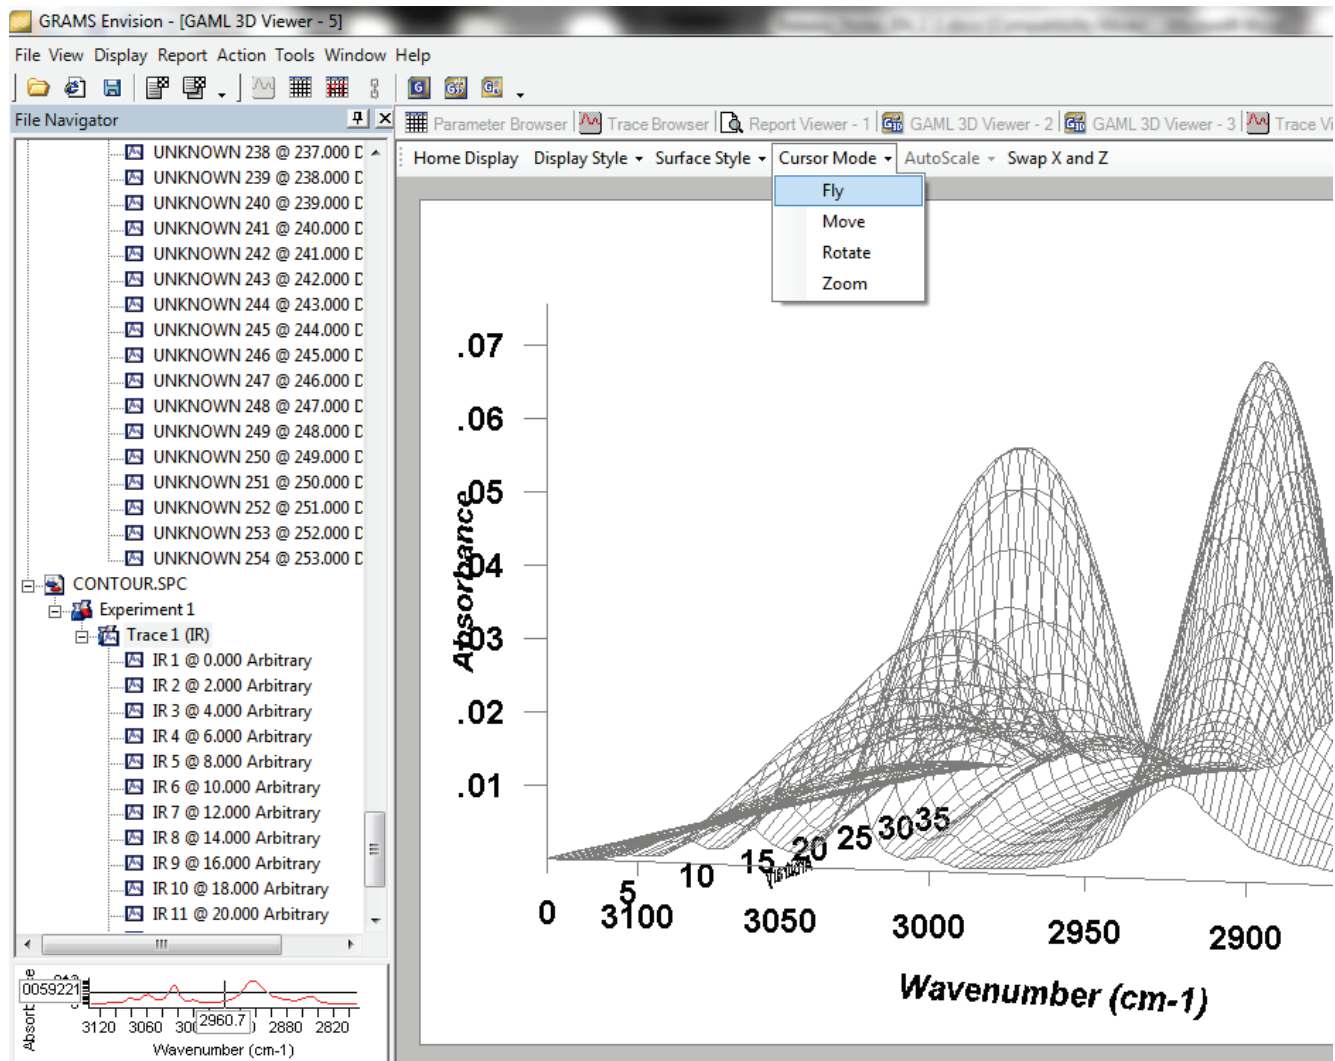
GRAMS Envision - [GAML 3D Viewer - 5]

File View Display Report Action Tools Window Help

File Navigator

Parameter Browser Trace Browser Report Viewer - 1 GAML 3D Viewer - 2 GAML 3D Viewer - 3 Trace Vi

UNKNOWN 238 @ 237.000 D
UNKNOWN 239 @ 238.000 D
UNKNOWN 240 @ 239.000 D
UNKNOWN 241 @ 240.000 D
UNKNOWN 242 @ 241.000 D
UNKNOWN 243 @ 242.000 D
UNKNOWN 244 @ 243.000 D
UNKNOWN 245 @ 244.000 D
UNKNOWN 246 @ 245.000 D
UNKNOWN 247 @ 246.000 D
UNKNOWN 248 @ 247.000 D
UNKNOWN 249 @ 248.000 D
UNKNOWN 250 @ 249.000 D
UNKNOWN 251 @ 250.000 D
UNKNOWN 252 @ 251.000 D
UNKNOWN 253 @ 252.000 D
UNKNOWN 254 @ 253.000 D
CONTOUR.SPC
Experiment 1
Trace 1 (IR)
IR 1 @ 0.000 Arbitrary
IR 2 @ 2.000 Arbitrary
IR 3 @ 4.000 Arbitrary
IR 4 @ 6.000 Arbitrary
IR 5 @ 8.000 Arbitrary
IR 6 @ 10.000 Arbitrary
IR 7 @ 12.000 Arbitrary
IR 8 @ 14.000 Arbitrary
IR 9 @ 16.000 Arbitrary
IR 10 @ 18.000 Arbitrary
IR 11 @ 20.000 Arbitrary

Home Display Display Style Surface Style Cursor Mode AutoScale Swap X and Z

Fly
Move
Rotate
Zoom

.07
.06
.05
.04
.03
.02
.01
Absorbance
0 5 10 15 20 25 30 35
3100 3050 3000 2950 2900
Wavenumber (cm-1)

0059221
3120 3060 30 2960.7 2880 2820
Wavenumber (cm-1)
Absorb